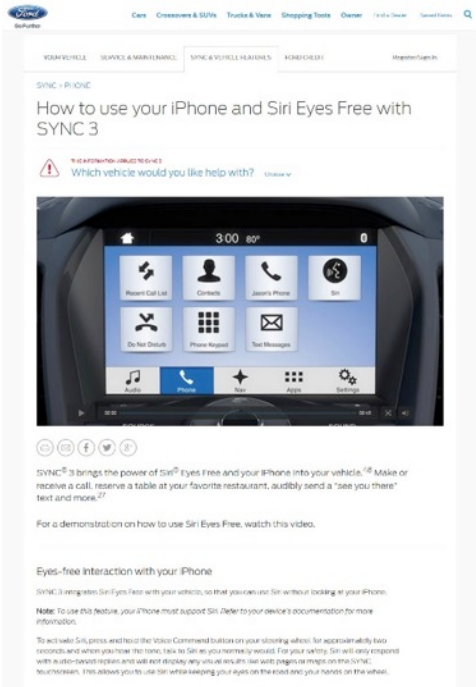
Ford
Go Further

Cars Crossovers & SUVs Trucks & Vans Shopping Tools Owner Find a Dealer Saved Items

YOUR VEHICLE SERVICE & MAINTENANCE SYNC & VEHICLE FEATURES FORD CREDIT Register/Sign In

SYNC > PHONE

How to use your iPhone and Siri Eyes Free with SYNC 3

THIS INFORMATION APPLIES TO SYNC 3
Which vehicle would you like help with? Choose

3:00 80°

Recent Call List
Contacts
Jason's Phone
Siri
Do Not Disturb
Phone Keypad
Text Messages

Audio
Phone
Nav
Apps
Settings

SYNC® 3 brings the power of Siri® Eyes Free and your iPhone into your vehicle.$^{18}$ Make or receive a call, reserve a table at your favorite restaurant, audibly send a "see you there" text and more.$^{27}$

For a demonstration on how to use Siri Eyes Free, watch this video.

Eyes-free interaction with your iPhone

SYNC 3 integrates Siri Eyes Free with your vehicle, so that you can use Siri without looking at your iPhone.

Note: To use this feature, your iPhone must support Siri. Refer to your device's documentation for more information.

To activate Siri, press and hold the Voice Command button on your steering wheel for approximately two seconds and when you hear the tone, talk to Siri as you normally would. For your safety, Siri will only respond with audio-based replies and will not display any visual results like web pages or maps on the SYNC touchscreen. This allows you to use Siri while keeping your eyes on the road and your hands on the wheel.